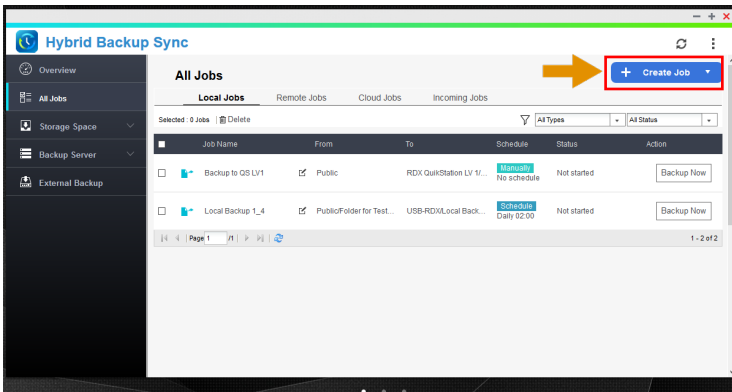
Hybrid Backup Sync

Overview

All Jobs

Storage Space

Backup Server

External Backup

All Jobs

+ Create Job

Local Jobs | Remote Jobs | Cloud Jobs | Incoming Jobs

Selected : 0 Jobs | Delete

All Types | All Status

| Job Name | From | To | Schedule | Status | Action |
|---|---|---|---|---|---|
| Backup to QS LV1 | Public | RDX QuikStation LV 1/... | Manually No schedule | Not started | Backup Now |
| Local Backup 1_4 | Public/Folder for Test... | USB-RDX/Local Back... | Schedule Daily 02:00 | Not started | Backup Now |

Page 1 /1

1 - 2 of 2